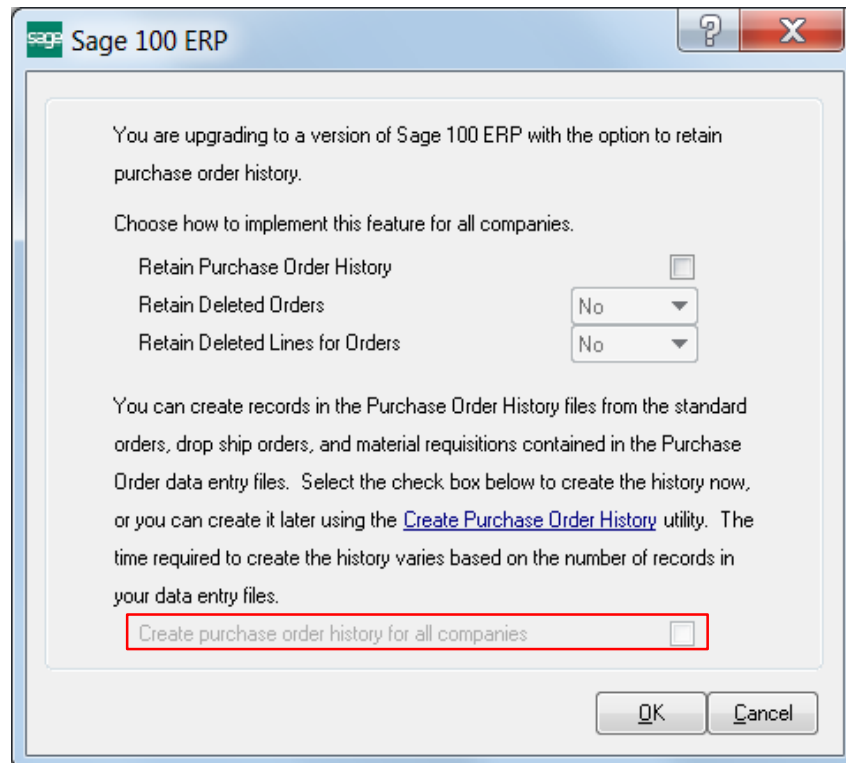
sage Sage 100 ERP

?

X

You are upgrading to a version of Sage 100 ERP with the option to retain purchase order history.

Choose how to implement this feature for all companies.

Retain Purchase Order History

Retain Deleted Orders No

Retain Deleted Lines for Orders No

You can create records in the Purchase Order History files from the standard orders, drop ship orders, and material requisitions contained in the Purchase Order data entry files. Select the check box below to create the history now, or you can create it later using the Create Purchase Order History utility. The time required to create the history varies based on the number of records in your data entry files.

Create purchase order history for all companies

OK Cancel